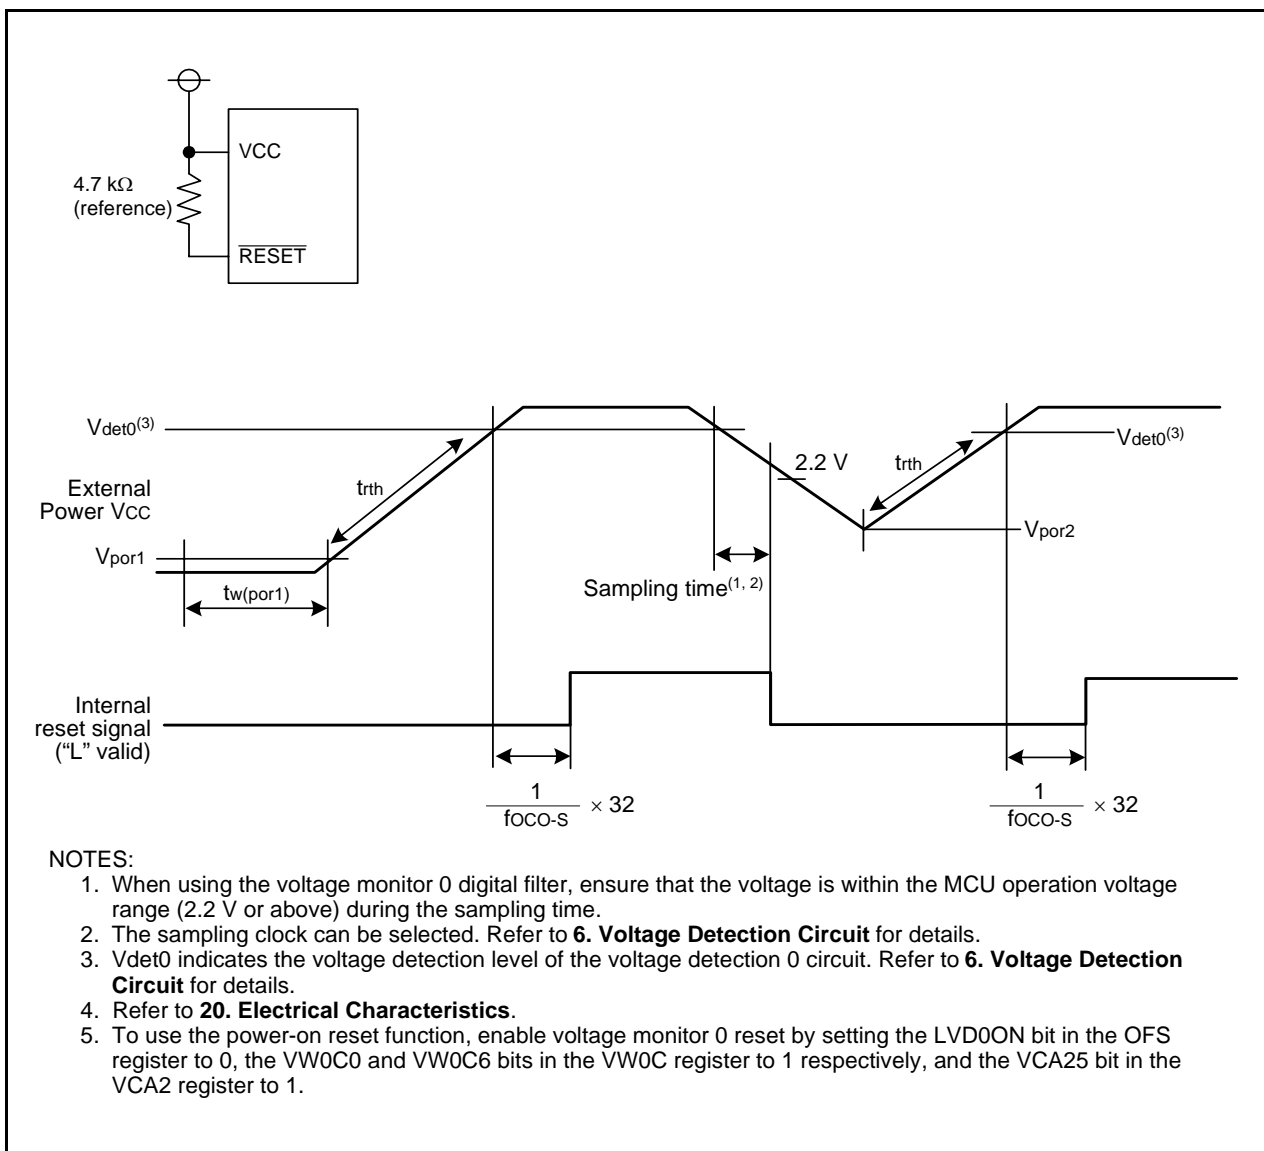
VCC

4.7 kΩ (reference)

$\overline{RESET}$

$V_{det0}^{(3)}$

External Power $V_{CC}$

$t_{rth}$

$V_{por1}$

$t_{w(por1)}$

2.2 V

Sampling time$^{(1, 2)}$

$t_{rth}$

$V_{det0}^{(3)}$

$V_{por2}$

Internal reset signal (“L” valid)

$\frac{1}{f_{OCO-S}} \times 32$

$\frac{1}{f_{OCO-S}} \times 32$

NOTES:
1. When using the voltage monitor 0 digital filter, ensure that the voltage is within the MCU operation voltage range (2.2 V or above) during the sampling time.
2. The sampling clock can be selected. Refer to **6. Voltage Detection Circuit** for details.
3. Vdet0 indicates the voltage detection level of the voltage detection 0 circuit. Refer to **6. Voltage Detection Circuit** for details.
4. Refer to **20. Electrical Characteristics**.
5. To use the power-on reset function, enable voltage monitor 0 reset by setting the LVD0ON bit in the OFS register to 0, the VW0C0 and VW0C6 bits in the VW0C register to 1 respectively, and the VCA25 bit in the VCA2 register to 1.